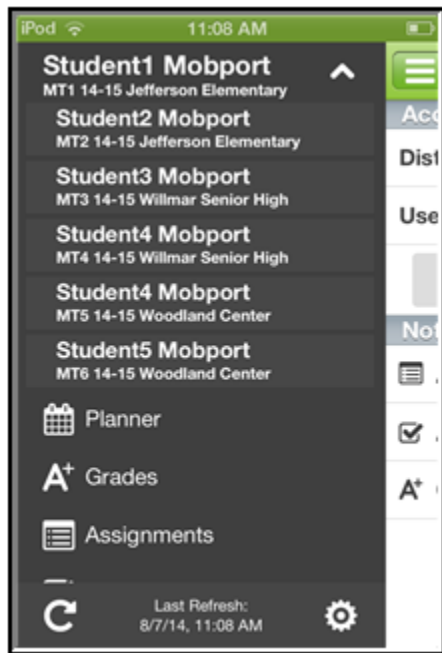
iPod 11:08 AM

Student1 Mobport
MT1 14-15 Jefferson Elementary

Student2 Mobport
MT2 14-15 Jefferson Elementary

Student3 Mobport
MT3 14-15 Willmar Senior High

Student4 Mobport
MT4 14-15 Willmar Senior High

Student4 Mobport
MT5 14-15 Woodland Center

Student5 Mobport
MT6 14-15 Woodland Center

Planner

A+ Grades

Assignments

Last Refresh:
8/7/14, 11:08 AM

Acc

Dist

Use

Not

A+